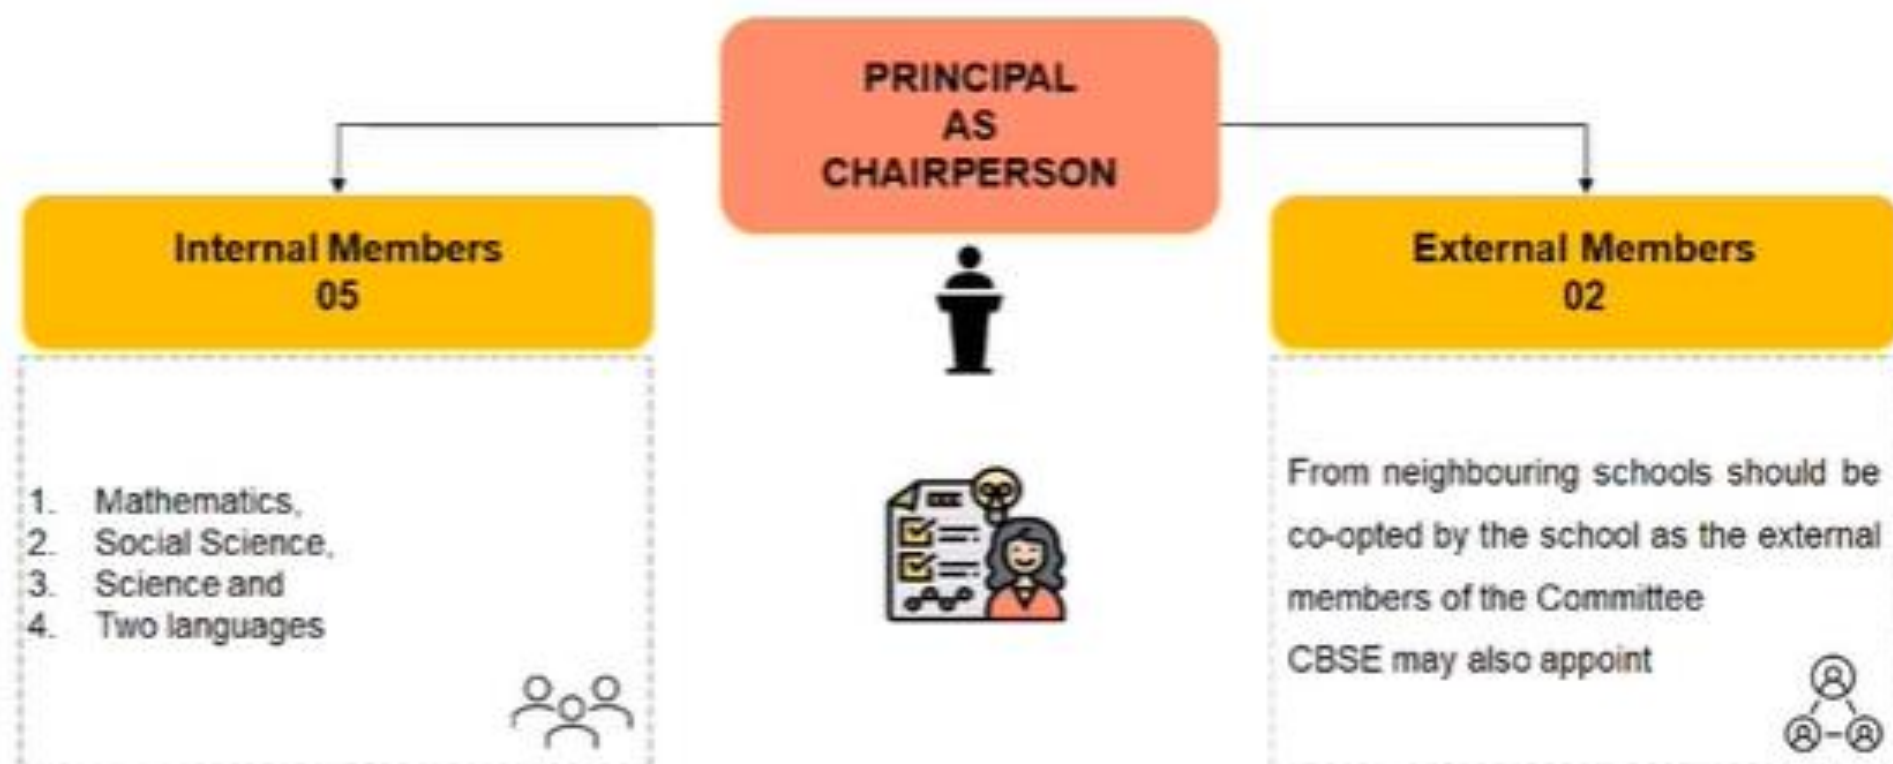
PRINCIPAL AS CHAIRPERSON

Internal Members
05

1. Mathematics,
2. Social Science,
3. Science and
4. Two languages

External Members
02

From neighbouring schools should be co-opted by the school as the external members of the Committee

CBSE may also appoint